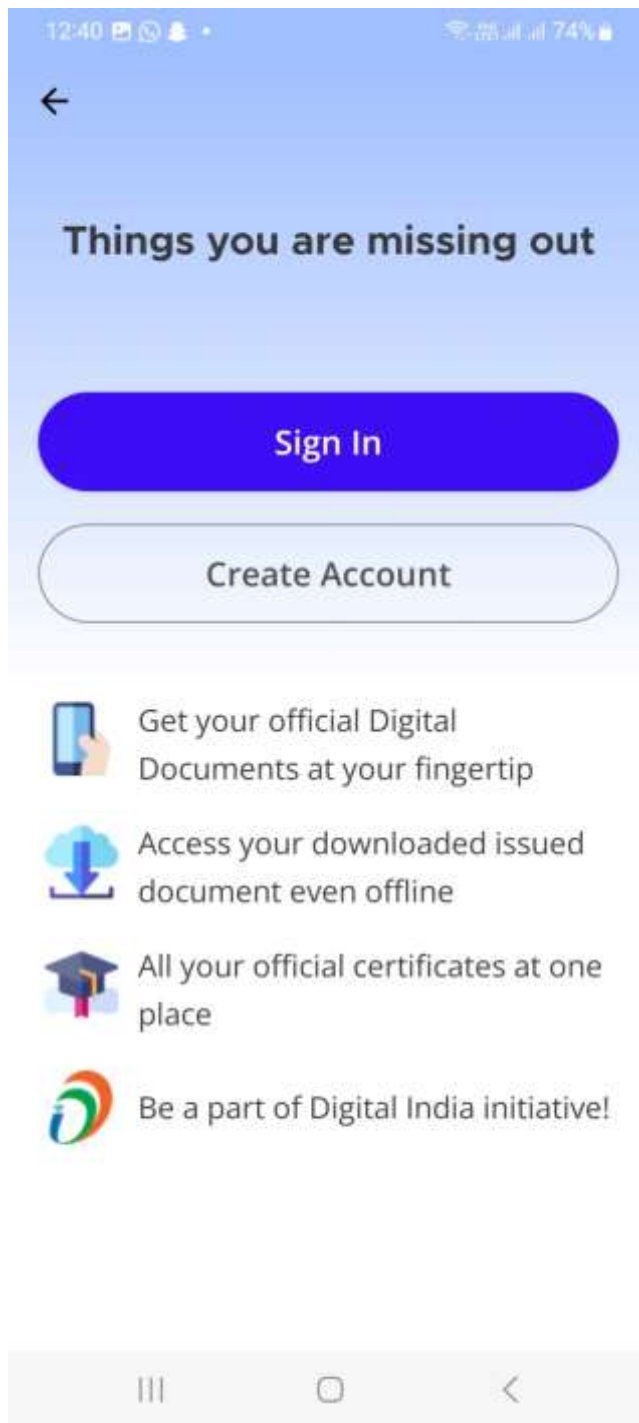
12:40 74%

←

Things you are missing out

Sign In

Create Account

Get your official Digital Documents at your fingertip

Access your downloaded issued document even offline

All your official certificates at one place

Be a part of Digital India initiative!